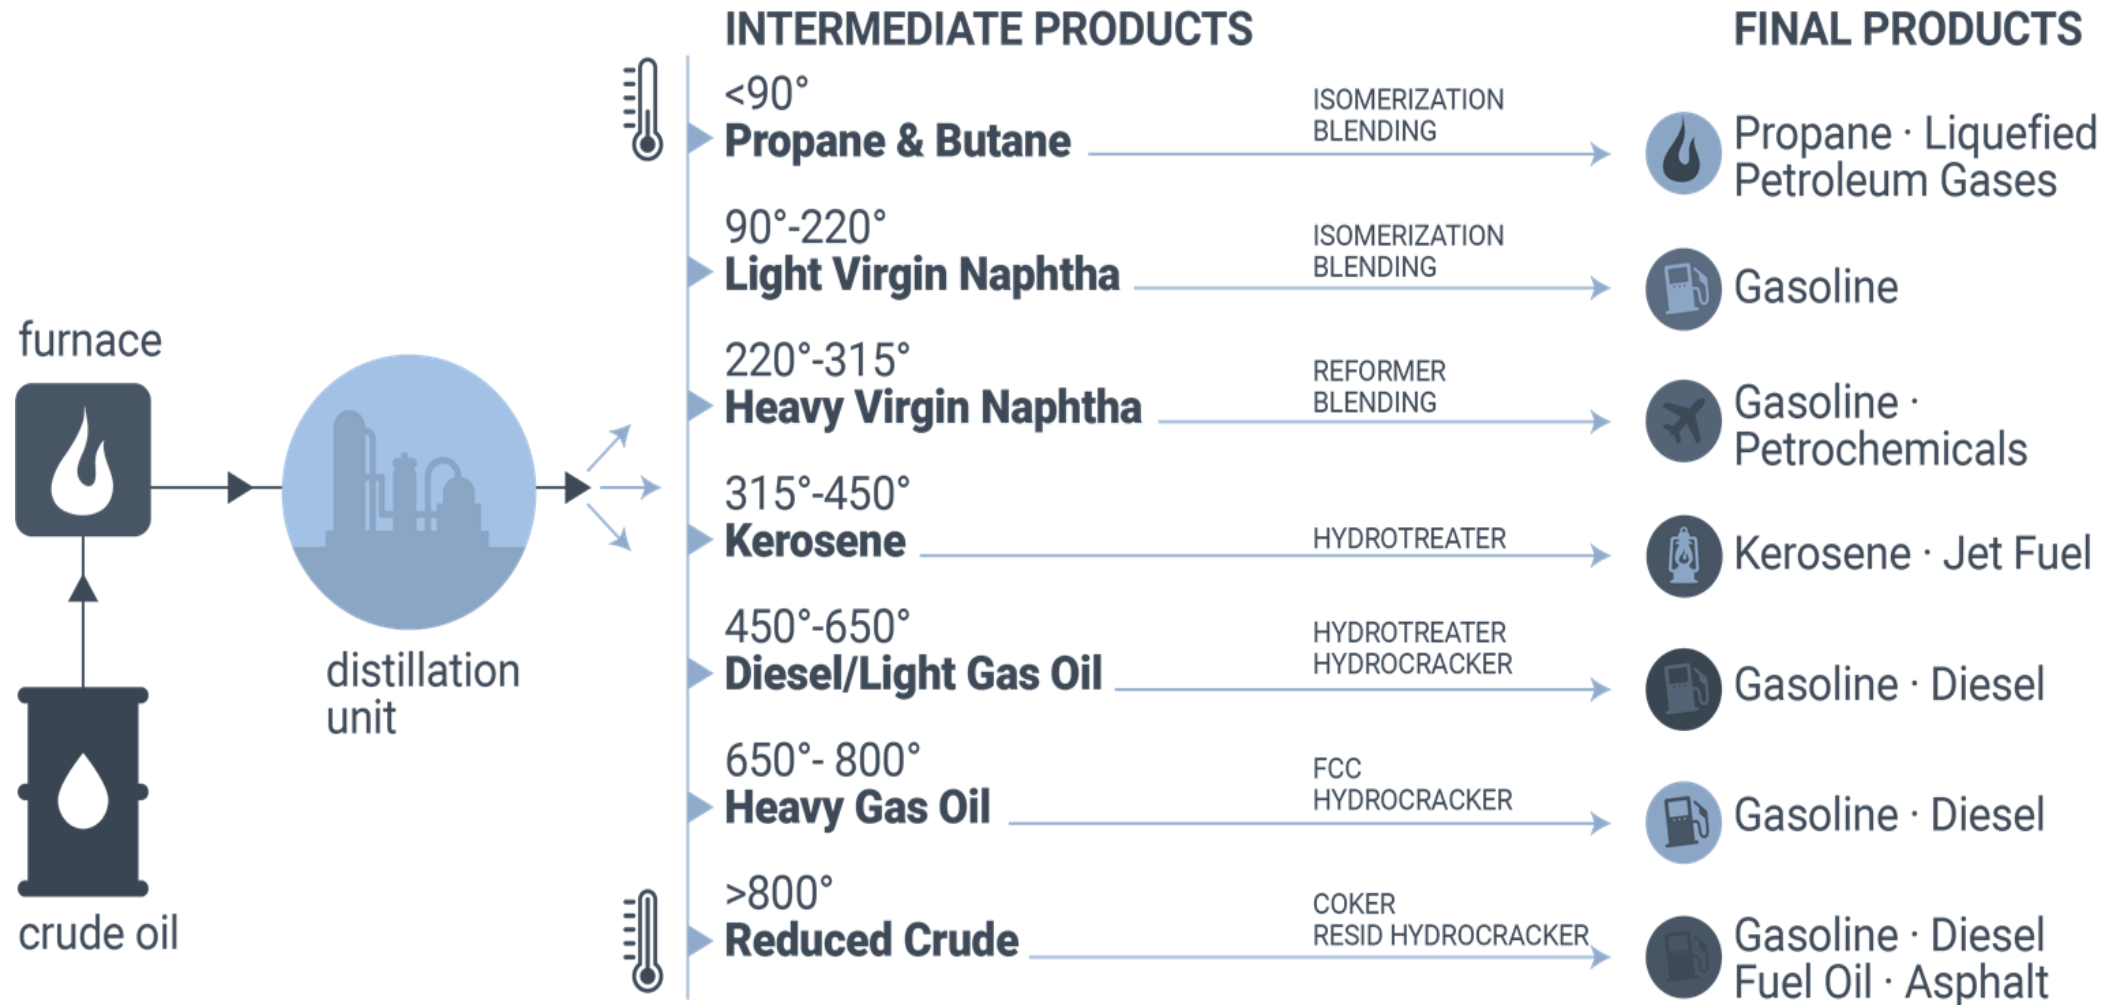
furnace

crude oil

distillation unit

INTERMEDIATE PRODUCTS

<90°
Propane & Butane
ISOMERIZATION
BLENDING

90°-220°
Light Virgin Naphtha
ISOMERIZATION
BLENDING

220°-315°
Heavy Virgin Naphtha
REFORMER
BLENDING

315°-450°
Kerosene
HYDROTREATER

450°-650°
Diesel/Light Gas Oil
HYDROTREATER
HYDROCRACKER

650°- 800°
Heavy Gas Oil
FCC
HYDROCRACKER

>800°
Reduced Crude
COKER
RESID HYDROCRACKER

FINAL PRODUCTS

Propane · Liquefied Petroleum Gases

Gasoline

Gasoline · Petrochemicals

Kerosene · Jet Fuel

Gasoline · Diesel

Gasoline · Diesel

Gasoline · Diesel
Fuel Oil · Asphalt